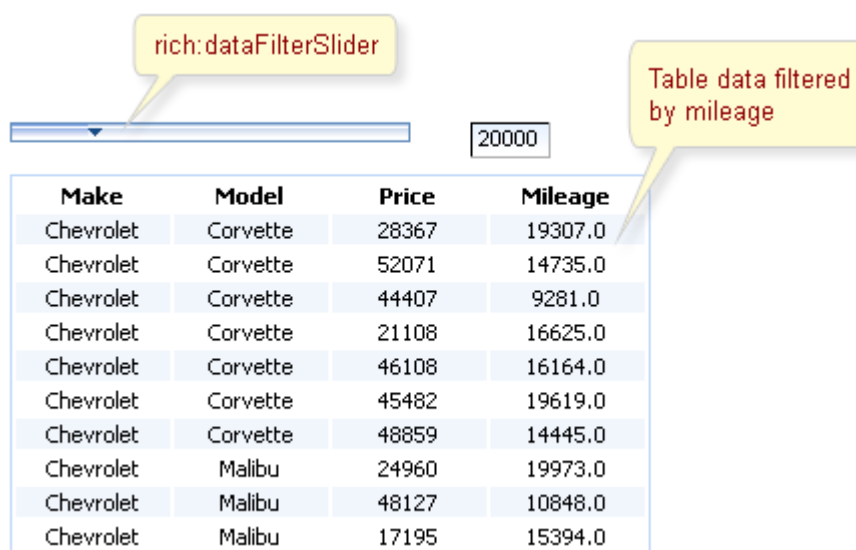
rich:dataFilterSlider

Table data filtered by mileage

20000

| Make | Model | Price | Mileage |
|---|---|---|---|
| Chevrolet | Corvette | 28367 | 19307.0 |
| Chevrolet | Corvette | 52071 | 14735.0 |
| Chevrolet | Corvette | 44407 | 9281.0 |
| Chevrolet | Corvette | 21108 | 16625.0 |
| Chevrolet | Corvette | 46108 | 16164.0 |
| Chevrolet | Corvette | 45482 | 19619.0 |
| Chevrolet | Corvette | 48859 | 14445.0 |
| Chevrolet | Malibu | 24960 | 19973.0 |
| Chevrolet | Malibu | 48127 | 10848.0 |
| Chevrolet | Malibu | 17195 | 15394.0 |